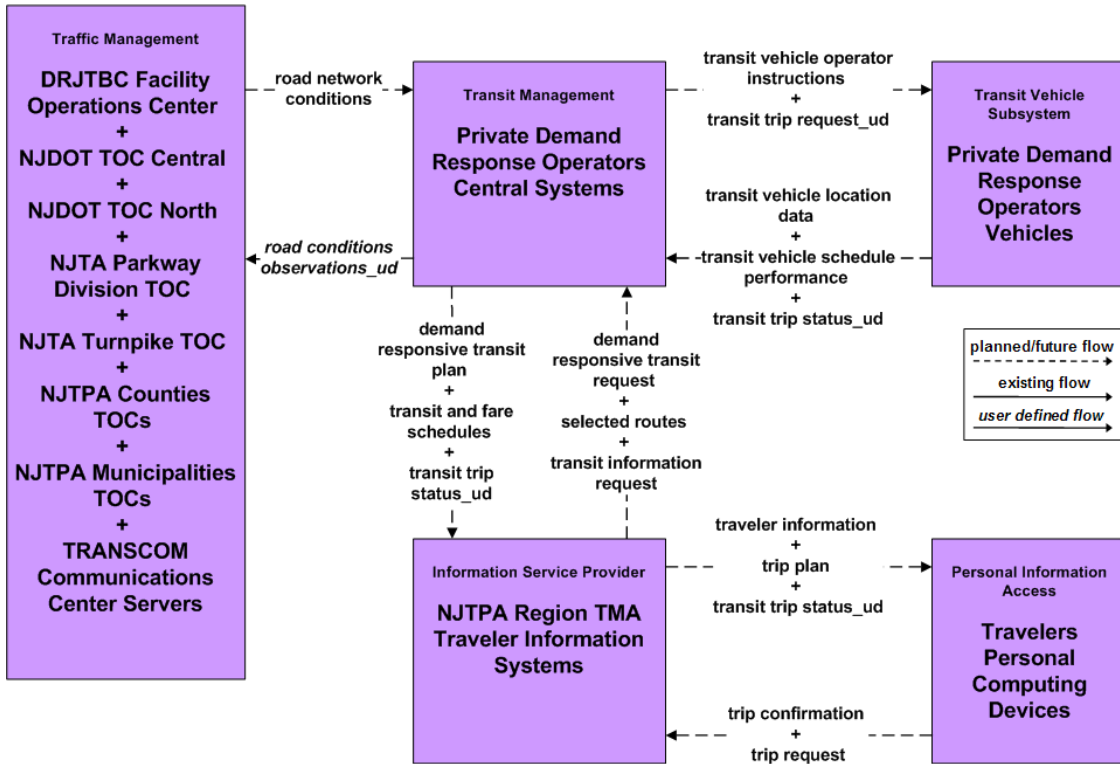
Traffic Management

DRJTBC Facility Operations Center
+
NJDOT TOC Central
+
NJDOT TOC North
+
NJTA Parkway Division TOC
+
NJTA Turnpike TOC
+
NJTPA Counties TOCs
+
NJTPA Municipalities TOCs
+
TRANSCOM Communications Center Servers

road network conditions

road conditions observations_ud

Transit Management

Private Demand Response Operators Central Systems

transit vehicle operator instructions
+
transit trip request_ud

transit vehicle location data
+
transit vehicle schedule performance
+
transit trip status_ud

Transit Vehicle Subsystem

Private Demand Response Operators Vehicles

planned/future flow

existing flow

user defined flow

demand responsive transit plan
+
transit and fare schedules
+
transit trip status_ud

demand responsive transit request
+
selected routes
+
transit information request

Information Service Provider

NJTPA Region TMA Traveler Information Systems

traveler information
+
trip plan
+
transit trip status_ud

trip confirmation
+
trip request

Personal Information Access

Travelers Personal Computing Devices